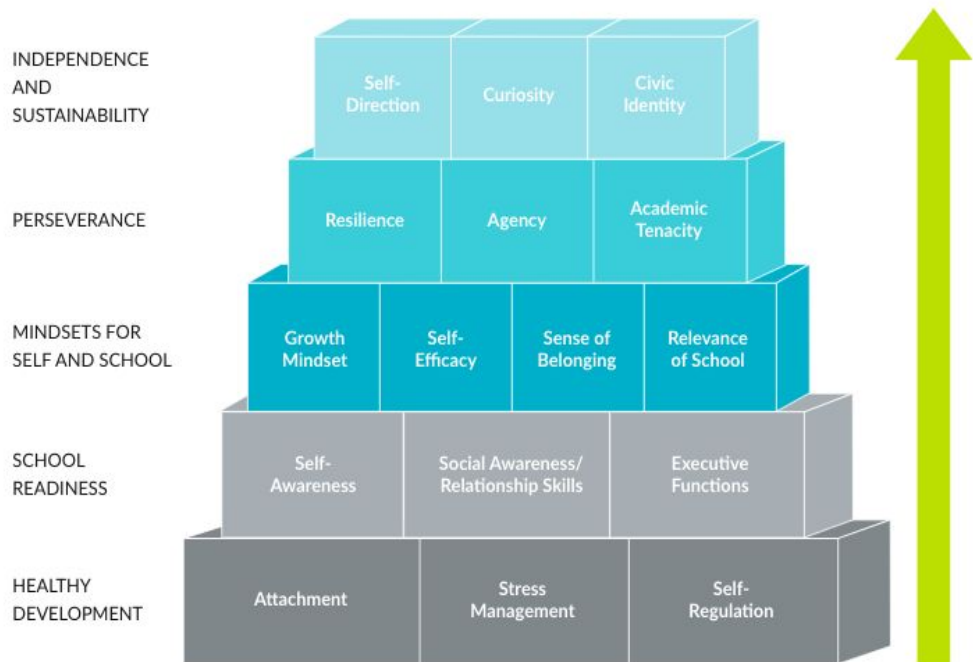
INDEPENDENCE AND SUSTAINABILITY

Self-Direction

Curiosity

Civic Identity

PERSEVERANCE

Resilience

Agency

Academic Tenacity

MINDSETS FOR SELF AND SCHOOL

Growth Mindset

Self-Efficacy

Sense of Belonging

Relevance of School

SCHOOL READINESS

Self-Awareness

Social Awareness/ Relationship Skills

Executive Functions

HEALTHY DEVELOPMENT

Attachment

Stress Management

Self-Regulation